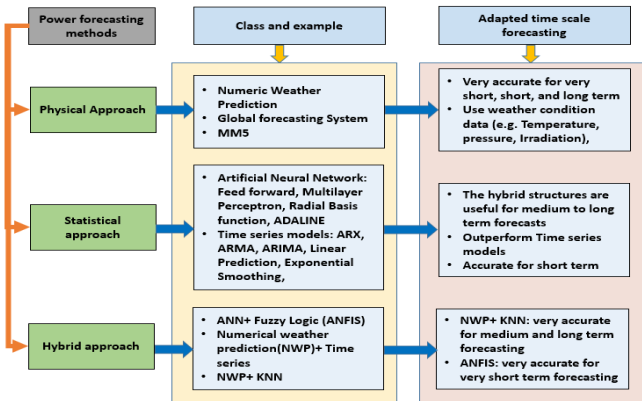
Power forecasting methods

Class and example

Adapted time scale forecasting

Physical Approach

- Numeric Weather Prediction
- Global forecasting System
- MM5

- Very accurate for very short, short, and long term
- Use weather condition data (e.g. Temperature, pressure, Irradiation),

Statistical approach

- Artificial Neural Network: Feed forward, Multilayer Perceptron, Radial Basis function, ADALINE
- Time series models: ARX, ARMA, ARIMA, Linear Prediction, Exponential Smoothing,

- The hybrid structures are useful for medium to long term forecasts
- Outperform Time series models
- Accurate for short term

Hybrid approach

- ANN+ Fuzzy Logic (ANFIS)
- Numerical weather prediction(NWP)+ Time series
- NWP+ KNN

- NWP+ KNN: very accurate for medium and long term forecasting
- ANFIS: very accurate for very short term forecasting